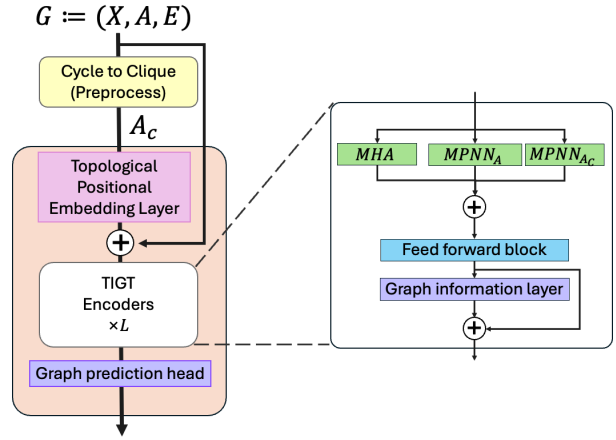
$G \coloneqq (X, A, E)$

Cycle to Clique (Preprocess)

$A_c$

Topological Positional Embedding Layer

$+$

TIGT Encoders $\times L$

Graph prediction head

$MHA$

$MPNN_A$

$MPNN_{A_c}$

$+$

Feed forward block

Graph information layer

$+$